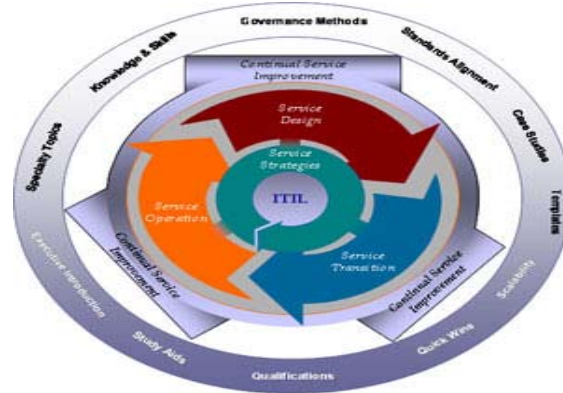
Governance Methods
Standards Alignment
Case Studies
Templates
Scalability
Quick Wins
Qualifications
Study Aids
Executive Introduction
Specialty Topics
Knowledge & Skills
Continual Service Improvement
Service Design
Service Strategies
ITIL
Service Operation
Service Transition
Continual Service Improvement
Continual Service Improvement